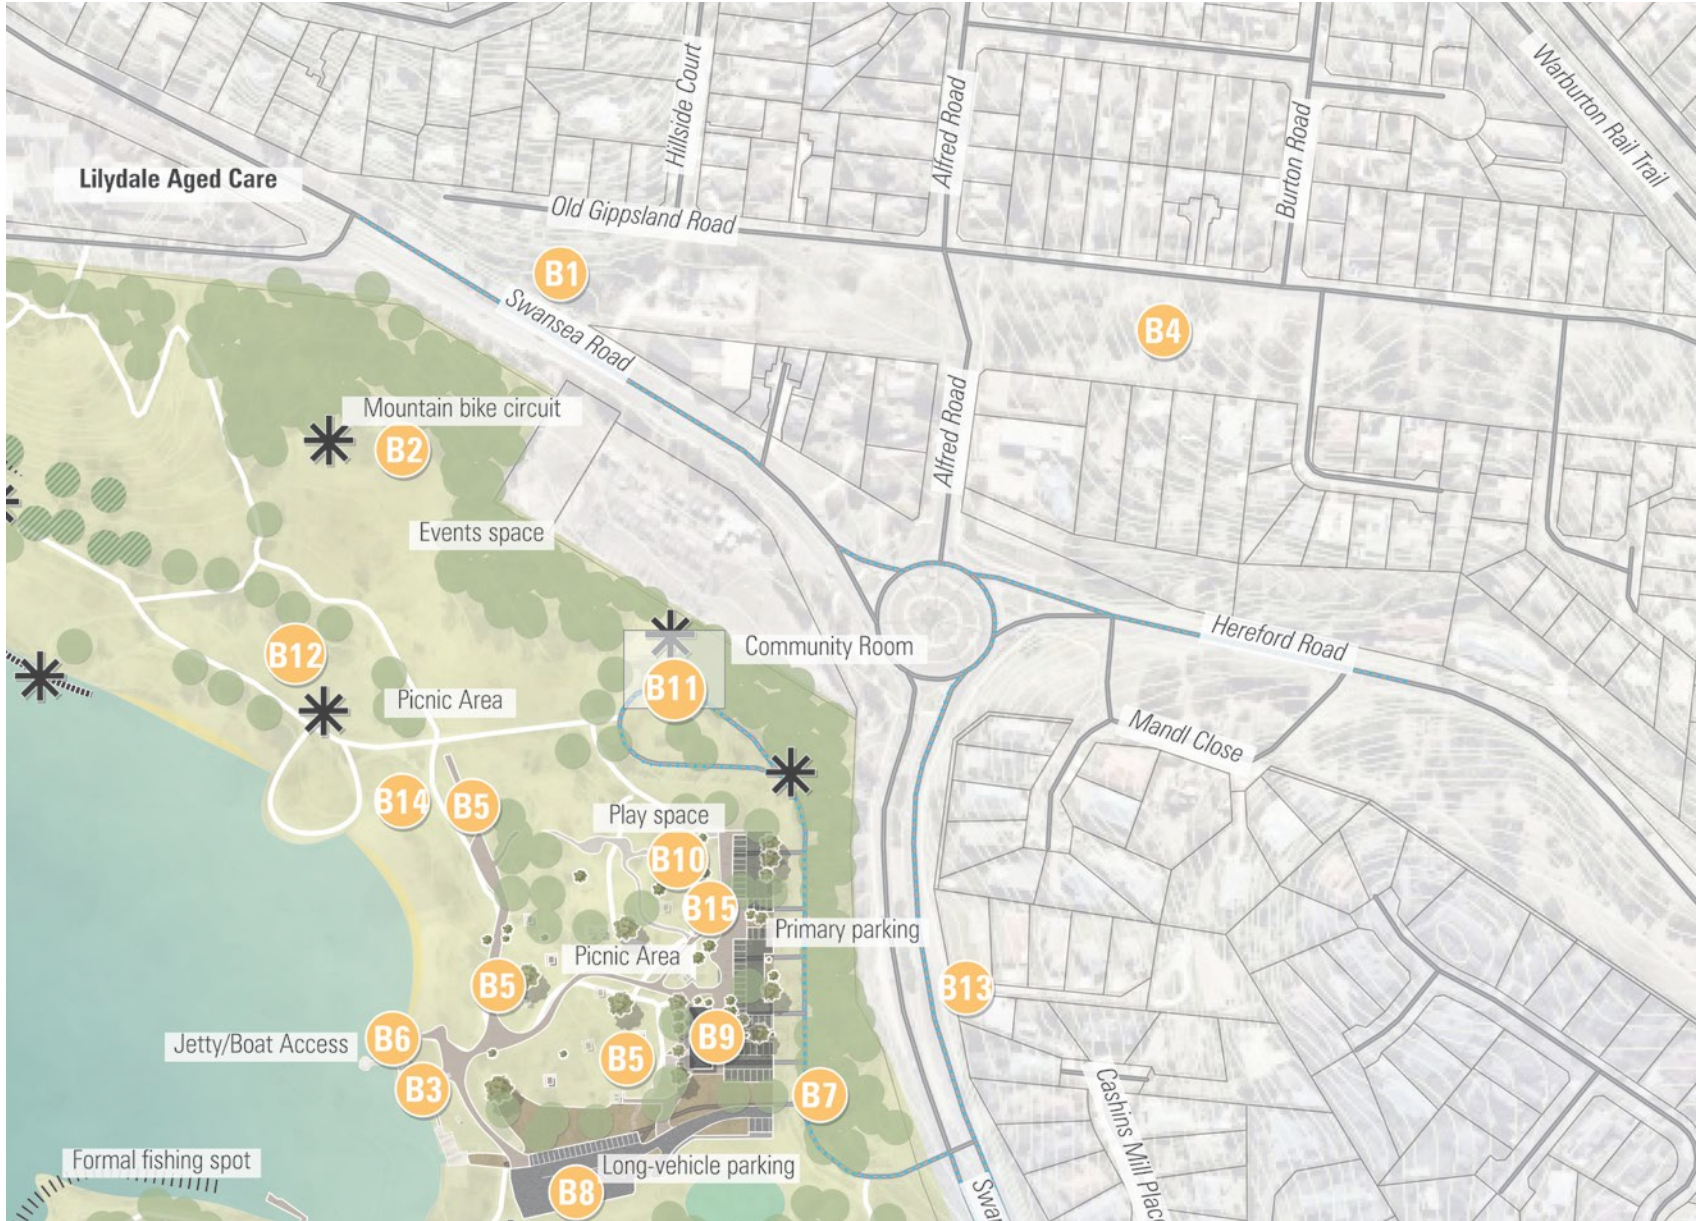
Lilydale Aged Care

Hillside Court

Alfred Road

Burton Road

Warburton Rail Trail

Old Gippsland Road

B1

Swansea Road

B4

Mountain bike circuit

B2

Alfred Road

Events space

Community Room

Hereford Road

B12

B11

Picnic Area

Mandl Close

B14

B5

Play space

B10

B15

Primary parking

Picnic Area

B5

B13

Jetty/Boat Access

B6

B9

B5

B3

B7

Cashins Mill Plac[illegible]

Formal fishing spot

Long-vehicle parking

B8

Swa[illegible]